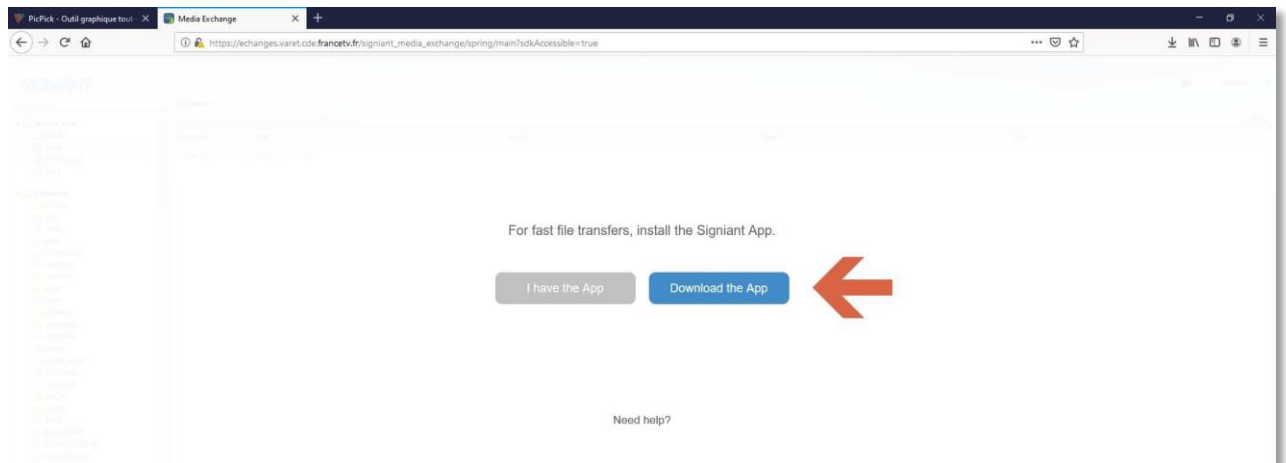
PicPick - Outil graphique tout
Media Exchange
https://echanges.varet.cde.francetv.fr/signiant_media_exchange/spring/main?sdkAccessible=true

SIGNIANT

For fast file transfers, install the Signiant App.

I have the App
Download the App

Need help?